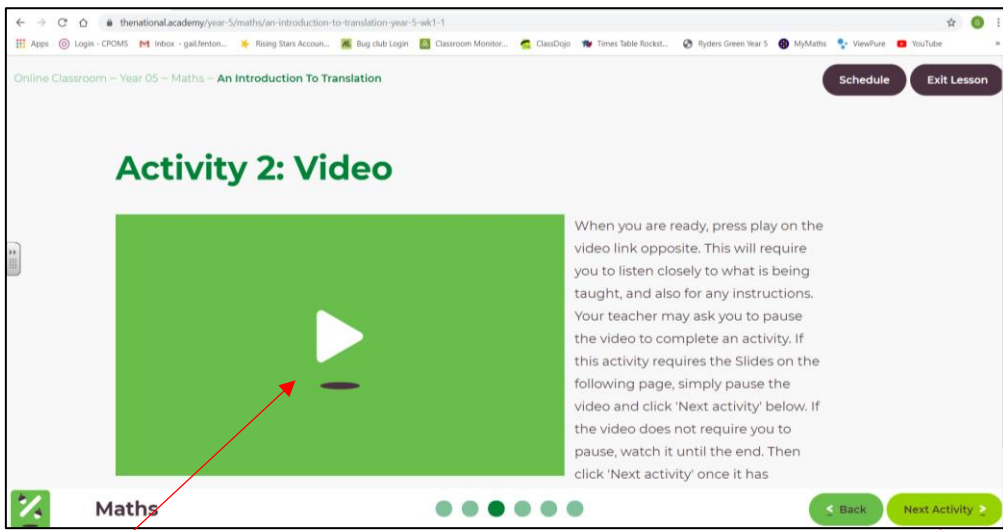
thenational.academy/year-5/maths/an-introduction-to-translation-year-5-wk1-1

Apps Login - CPOMS Inbox - gail.fenton... Rising Stars Accoun... Bug club Login Classroom Monitor... ClassDojo Times Table Rockst... Ryders Green Year 5 MyMaths ViewPure YouTube

Online Classroom — Year 05 — Maths — An Introduction To Translation

Schedule

Exit Lesson

Activity 2: Video

When you are ready, press play on the video link opposite. This will require you to listen closely to what is being taught, and also for any instructions. Your teacher may ask you to pause the video to complete an activity. If this activity requires the Slides on the following page, simply pause the video and click 'Next activity' below. If the video does not require you to pause, watch it until the end. Then click 'Next activity' once it has

Maths

Back

Next Activity